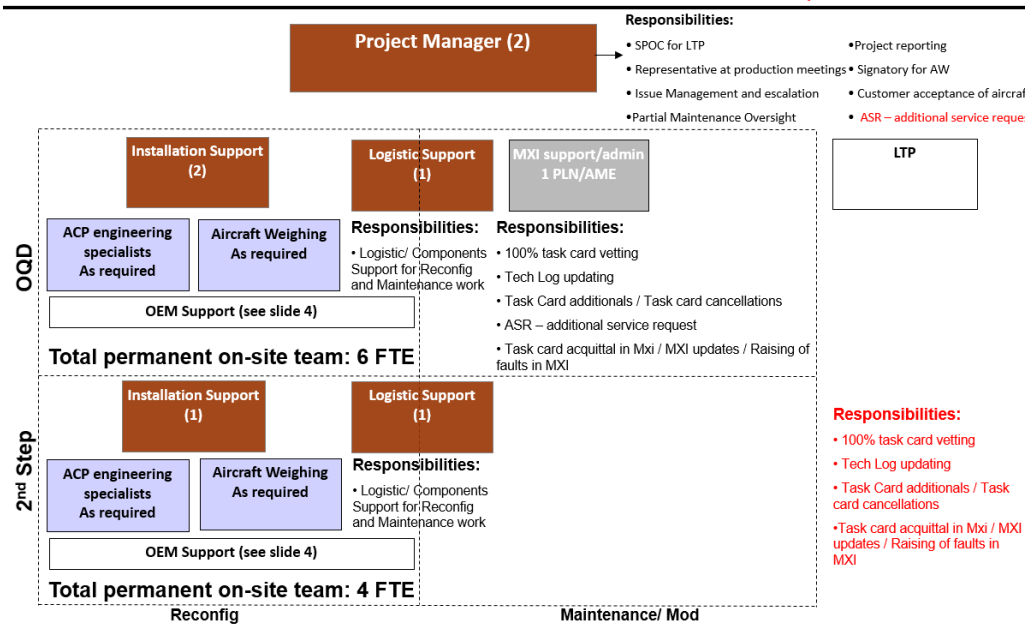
Project Manager (2)

Responsibilities:
• SPOC for LTP
• Representative at production meetings
• Issue Management and escalation
•Partial Maintenance Oversight
•Project reporting
• Signatory for AW
• Customer acceptance of aircraf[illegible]
• ASR – additional service reque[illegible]

OQD

Installation Support (2)

Logistic Support (1)

MXI support/admin 1 PLN/AME

LTP

ACP engineering specialists As required

Aircraft Weighing As required

Responsibilities:
• Logistic/ Components Support for Reconfig and Maintenance work

Responsibilities:
• 100% task card vetting
• Tech Log updating
• Task Card additionals / Task card cancellations
• ASR – additional service request
• Task card acquittal in Mxi / MXI updates / Raising of faults in MXI

OEM Support (see slide 4)

Total permanent on-site team: 6 FTE

2nd Step

Installation Support (1)

Logistic Support (1)

ACP engineering specialists As required

Aircraft Weighing As required

Responsibilities:
• Logistic/ Components Support for Reconfig and Maintenance work

Responsibilities:
• 100% task card vetting
• Tech Log updating
• Task Card additionals / Task card cancellations
•Task card acquittal in Mxi / MXI updates / Raising of faults in MXI

OEM Support (see slide 4)

Total permanent on-site team: 4 FTE

Reconfig

Maintenance/ Mod